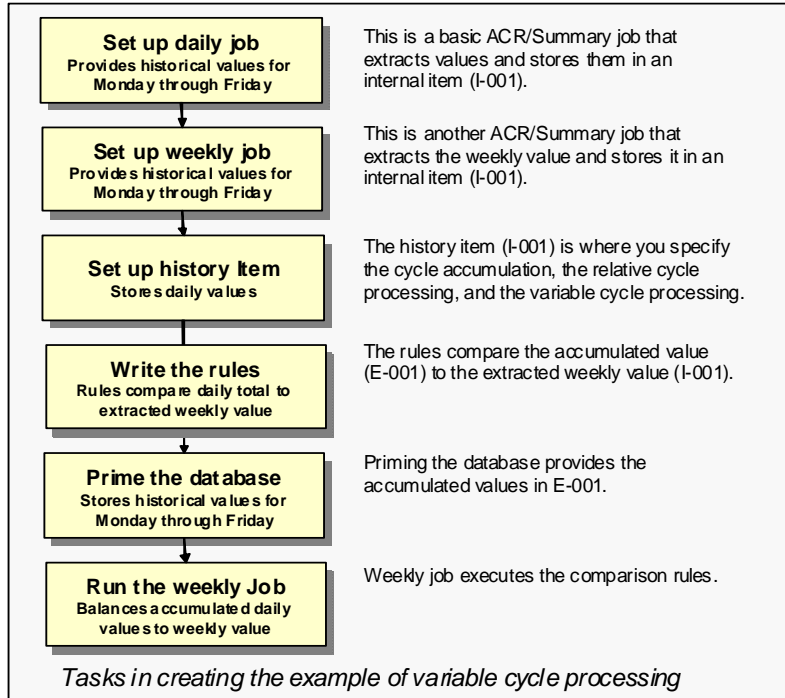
**Set up daily job**
Provides historical values for Monday through Friday

This is a basic ACR/Summary job that extracts values and stores them in an internal item (I-001).

**Set up weekly job**
Provides historical values for Monday through Friday

This is another ACR/Summary job that extracts the weekly value and stores it in an internal item (I-001).

**Set up history Item**
Stores daily values

The history item (I-001) is where you specify the cycle accumulation, the relative cycle processing, and the variable cycle processing.

**Write the rules**
Rules compare daily total to extracted weekly value

The rules compare the accumulated value (E-001) to the extracted weekly value (I-001).

**Prime the database**
Stores historical values for Monday through Friday

Priming the database provides the accumulated values in E-001.

**Run the weekly Job**
Balances accumulated daily values to weekly value

Weekly job executes the comparison rules.

*Tasks in creating the example of variable cycle processing*